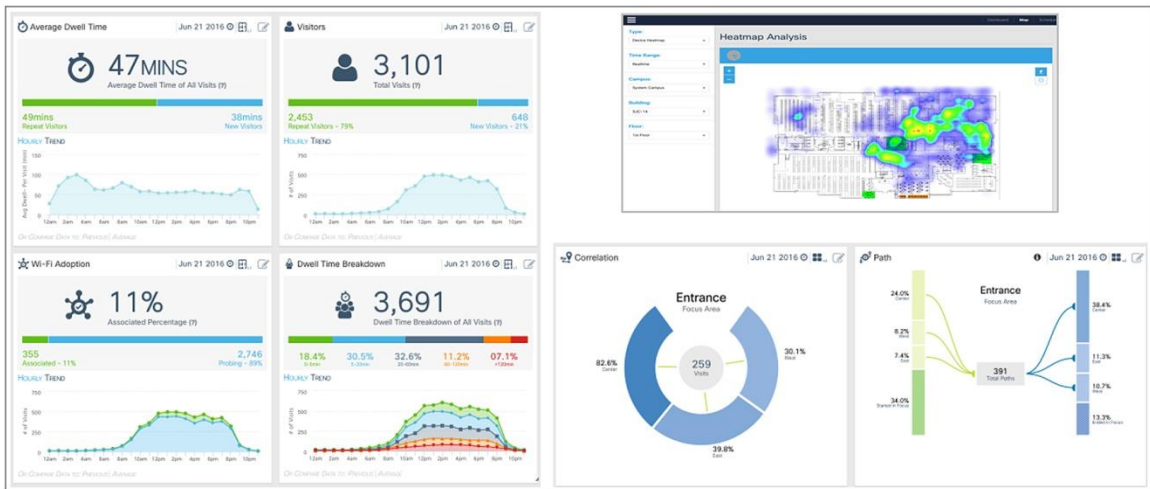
Average Dwell Time
Jun 21 2016

47MINS
Average Dwell Time of All Visits (?)

49mins
Repeat Visitors

38mins
New Visitors

Hourly Trend

150
100
50
0

12am 2am 4am 6am 8am 10am 12pm 2pm 4pm 6pm 8pm 10pm

Or Compare Data to: Previous | Average

Visitors
Jun 21 2016

3,101
Total Visits (?)

2,453
Repeat Visitors - 79%

648
New Visitors - 21%

Hourly Trend

12am 2am 4am 6am 8am 10am 12pm 2pm 4pm 6pm 8pm 10pm

Or Compare Data to: Previous | Average

Wi-Fi Adoption
Jun 21 2016

11%
Associated Percentage (?)

355
Associated - 11%

2,746
Probing - 89%

Hourly Trend

500
400
300
200
100
0

12am 2am 4am 6am 8am 10am 12pm 2pm 4pm 6pm 8pm 10pm

Or Compare Data to: Previous | Average

Dwell Time Breakdown
Jun 21 2016

3,691
Dwell Time Breakdown of All Visits (?)

18.4%
5-8min

30.5%
5-30min

32.6%
30-60min

11.2%
60-120min

07.1%
>120min

Hourly Trend

500
400
300
200
100
0

12am 2am 4am 6am 8am 10am 12pm 2pm 4pm 6pm 8pm 10pm

Or Compare Data to: Previous | Average

Heatmap Analysis

Type
Device Heatmap
Time Range
Realtime
Campus
System Campus
Building
SJC-1A
Floor
1st Floor

Correlation
Jun 21 2016

Entrance
Focus Area

82.6%
Center

259
Visits

30.1%
West

39.8%
East

Path
Jun 21 2016

Entrance
Focus Area

24.0%
Center

8.2%
West

7.4%
East

34.0%
Started In Focus

391
Total Paths

38.4%
Center

11.3%
West

10.7%
East

13.3%
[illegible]